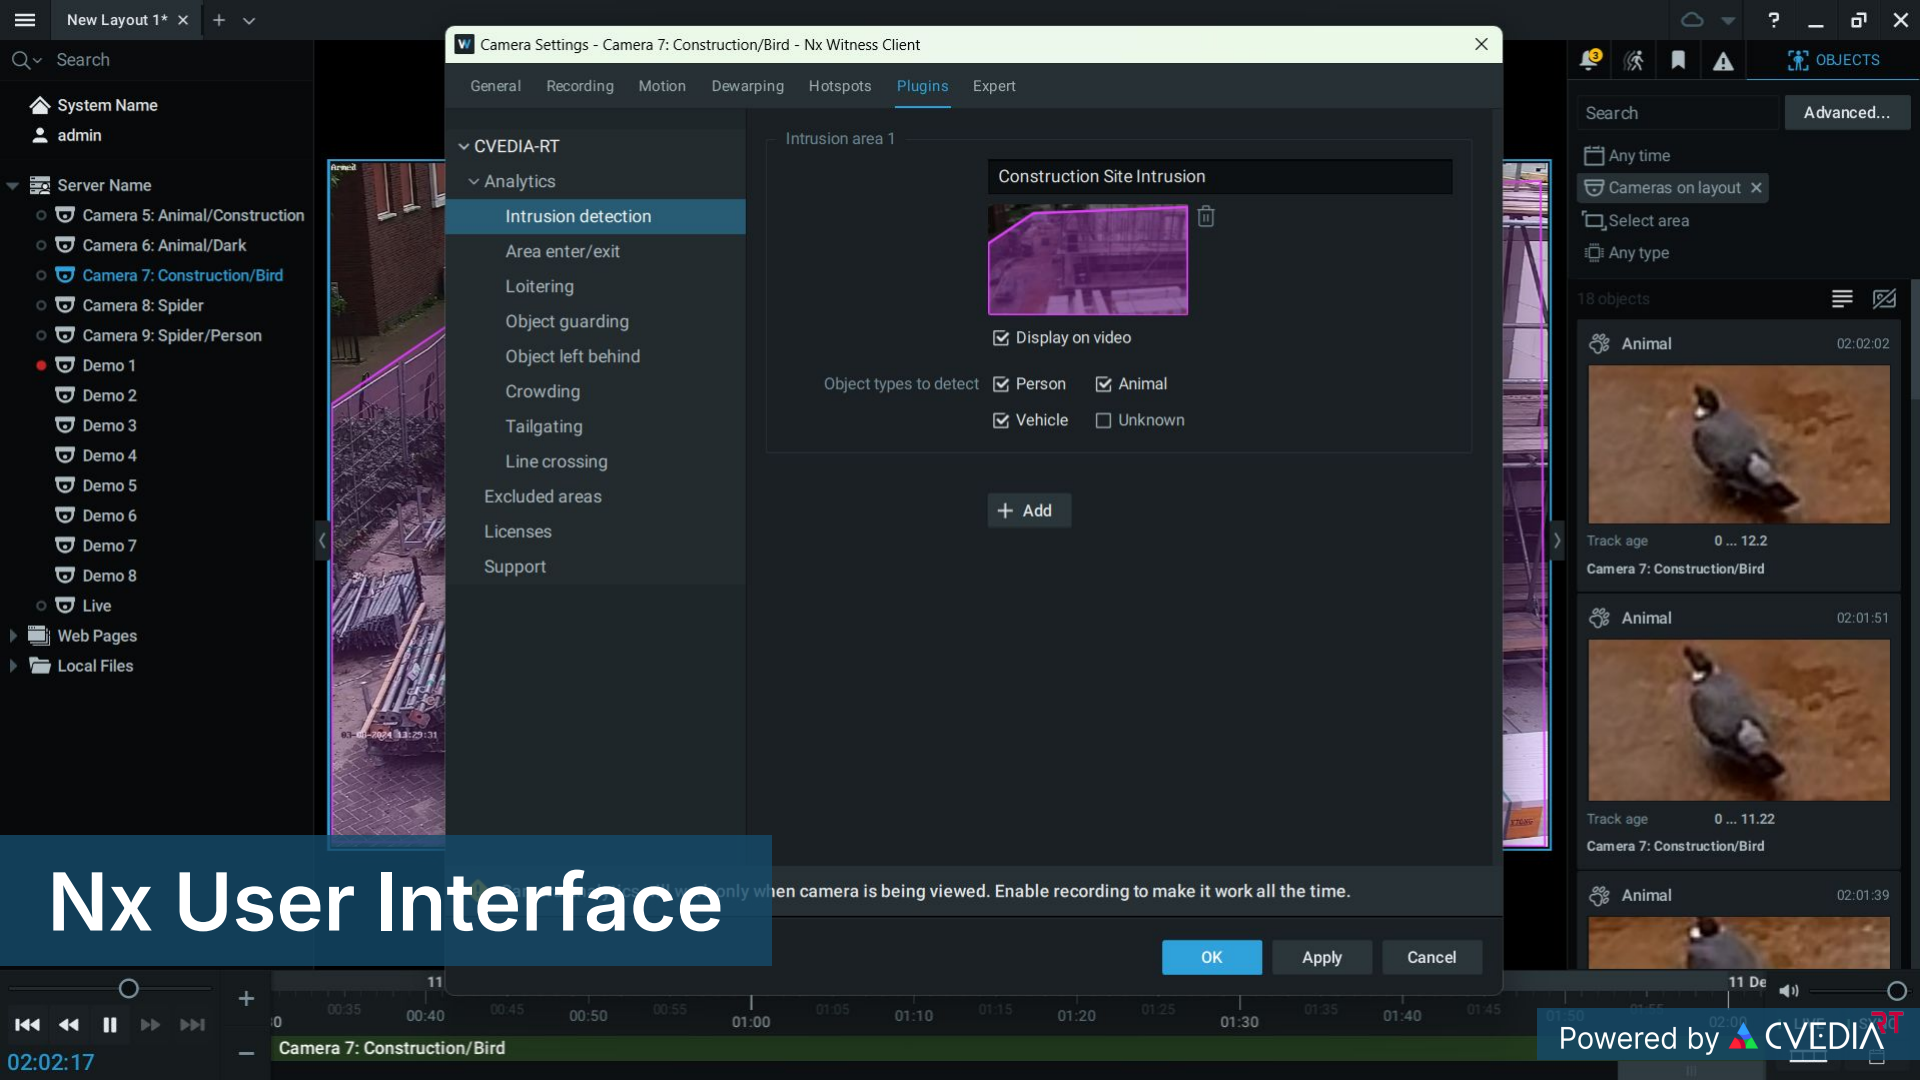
New Layout 1* ×

Search

System Name
admin

Server Name
Camera 5: Animal/Construction
Camera 6: Animal/Dark
Camera 7: Construction/Bird
Camera 8: Spider
Camera 9: Spider/Person
Demo 1
Demo 2
Demo 3
Demo 4
Demo 5
Demo 6
Demo 7
Demo 8
Live
Web Pages
Local Files

Camera Settings - Camera 7: Construction/Bird - Nx Witness Client

General Recording Motion Dewarping Hotspots Plugins Expert

CVEDIA-RT
Analytics
Intrusion detection
Area enter/exit
Loitering
Object guarding
Object left behind
Crowding
Tailgating
Line crossing
Excluded areas
Licenses
Support

Intrusion area 1
Construction Site Intrusion
Display on video
Object types to detect Person Animal
Vehicle Unknown
Add

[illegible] only when camera is being viewed. Enable recording to make it work all the time.

OK Apply Cancel

OBJECTS
Search Advanced...
Any time
Cameras on layout ×
Select area
Any type
18 objects

Animal 02:02:02
Track age 0 ... 12.2
Camera 7: Construction/Bird

Animal 02:01:51
Track age 0 ... 11.22
Camera 7: Construction/Bird

Animal 02:01:39

Nx User Interface

02:02:17
Camera 7: Construction/Bird
00:35 00:40 00:45 00:50 00:55 01:00 01:05 01:10 01:15 01:20 01:25 01:30 01:35 01:40 01:45
11 De

Powered by CVEDIA RT